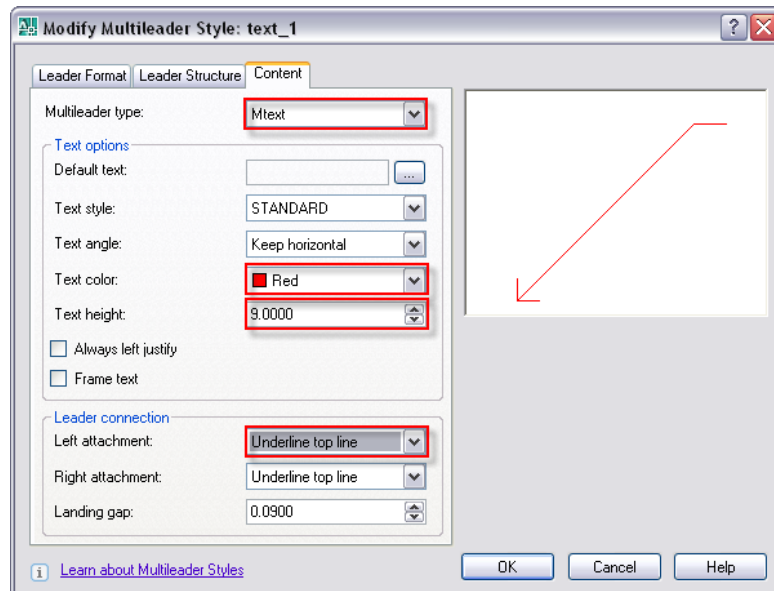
Modify Multileader Style: text_1

Leader Format | Leader Structure | Content

Multileader type: Mtext

Text options
Default text: ...
Text style: STANDARD
Text angle: Keep horizontal
Text color: Red
Text height: 9.0000
Always left justify
Frame text

Leader connection
Left attachment: Underline top line
Right attachment: Underline top line
Landing gap: 0.0900

Learn about Multileader Styles

OK | Cancel | Help